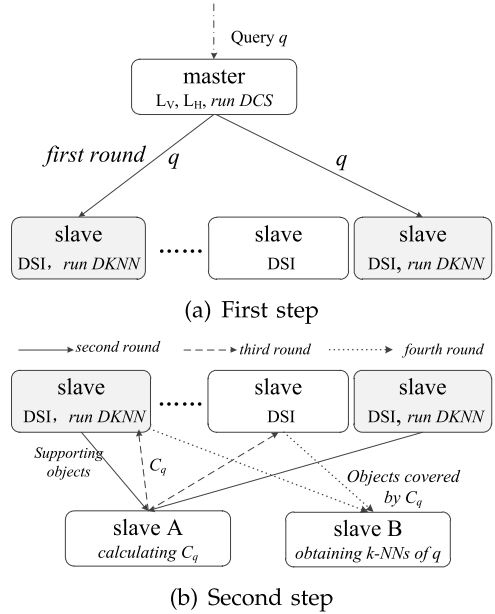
Query $q$

master
$L_V$, $L_H$, run DCS

first round
$q$
$q$

slave
DSI， run DKNN

......

slave
DSI

slave
DSI， run DKNN

(a) First step

second round
third round
fourth round

slave
DSI， run DKNN

......

slave
DSI

slave
DSI， run DKNN

Supporting objects

$C_q$

Objects covered by $C_q$

slave A
calculating $C_q$

slave B
obtaining k-NNs of $q$

(b) Second step